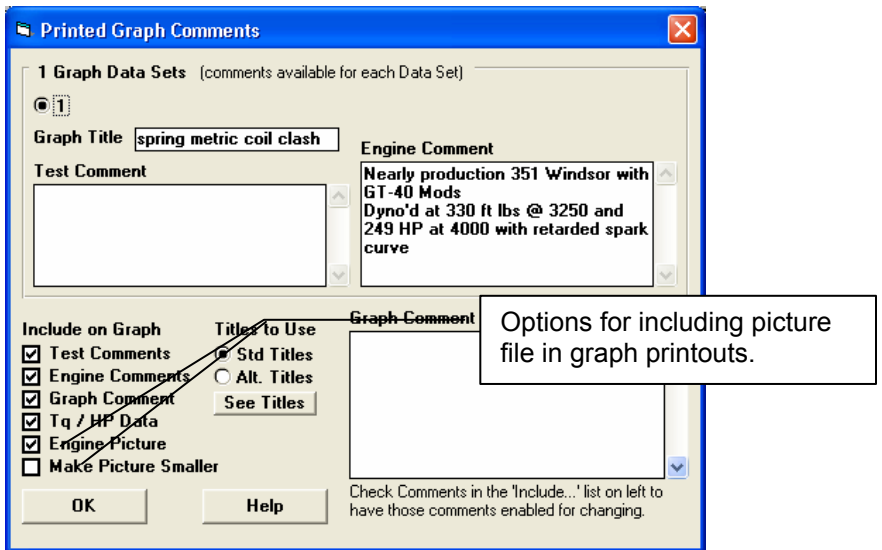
Printed Graph Comments

1 Graph Data Sets (comments available for each Data Set)

1

Graph Title spring metric coil clash

Test Comment

Engine Comment

Nearly production 351 Windsor with GT-40 Mods
Dyno'd at 330 ft lbs @ 3250 and 249 HP at 4000 with retarded spark curve

Include on Graph
☑ Test Comments
☑ Engine Comments
☑ Graph Comment
☑ Tq / HP Data
☑ Engine Picture
☐ Make Picture Smaller

Titles to Use
Std Titles
Alt. Titles
See Titles

Graph Comment

Options for including picture file in graph printouts.

Check Comments in the 'Include...' list on left to have those comments enabled for changing.

OK

Help